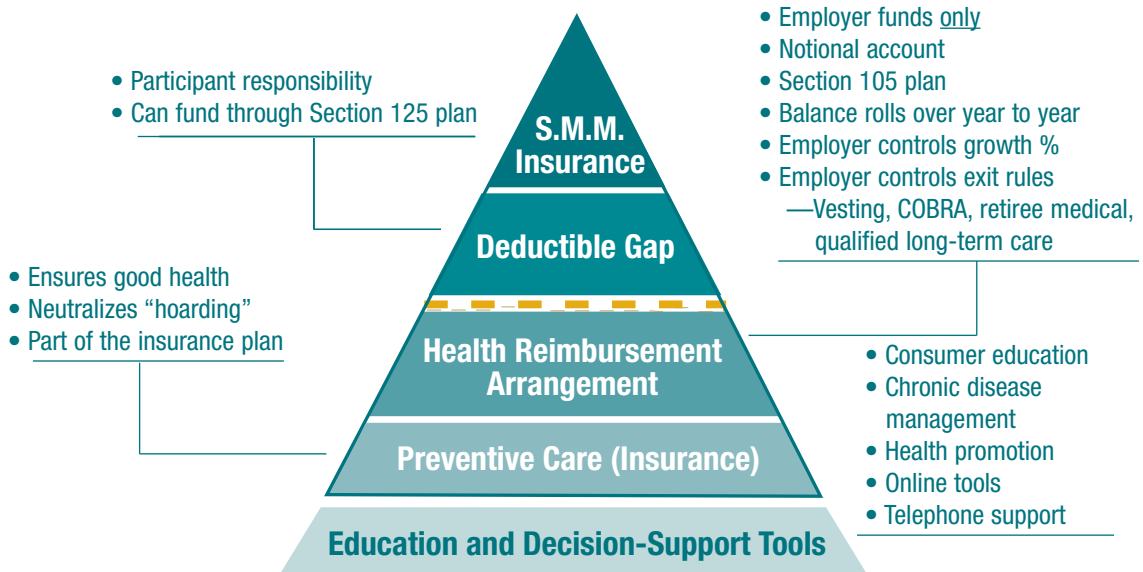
• Participant responsibility
• Can fund through Section 125 plan

S.M.M. Insurance

• Employer funds only
• Notional account
• Section 105 plan
• Balance rolls over year to year
• Employer controls growth %
• Employer controls exit rules
—Vesting, COBRA, retiree medical, qualified long-term care

Deductible Gap

• Ensures good health
• Neutralizes "hoarding"
• Part of the insurance plan

Health Reimbursement Arrangement

• Consumer education
• Chronic disease management
• Health promotion
• Online tools
• Telephone support

Preventive Care (Insurance)

Education and Decision-Support Tools